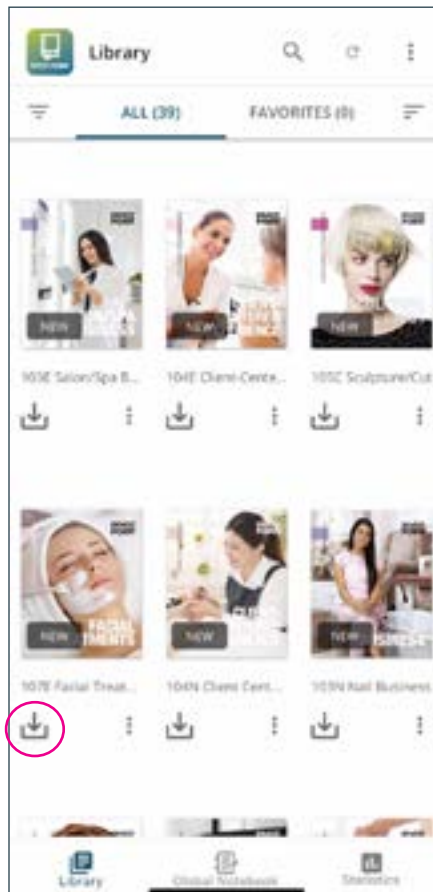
Library

ALL (39)

FAVORITES (0)

NEW

103E Salon/Spa B...

NEW

104E Client-Cente...

NEW

105C Sculpture/Cut

NEW

FACIAL TMENTS

107E Facial Treat...

NEW

104N Client Cent...

NEW

103N Nail Business

Library

Global Notebook

Statistics